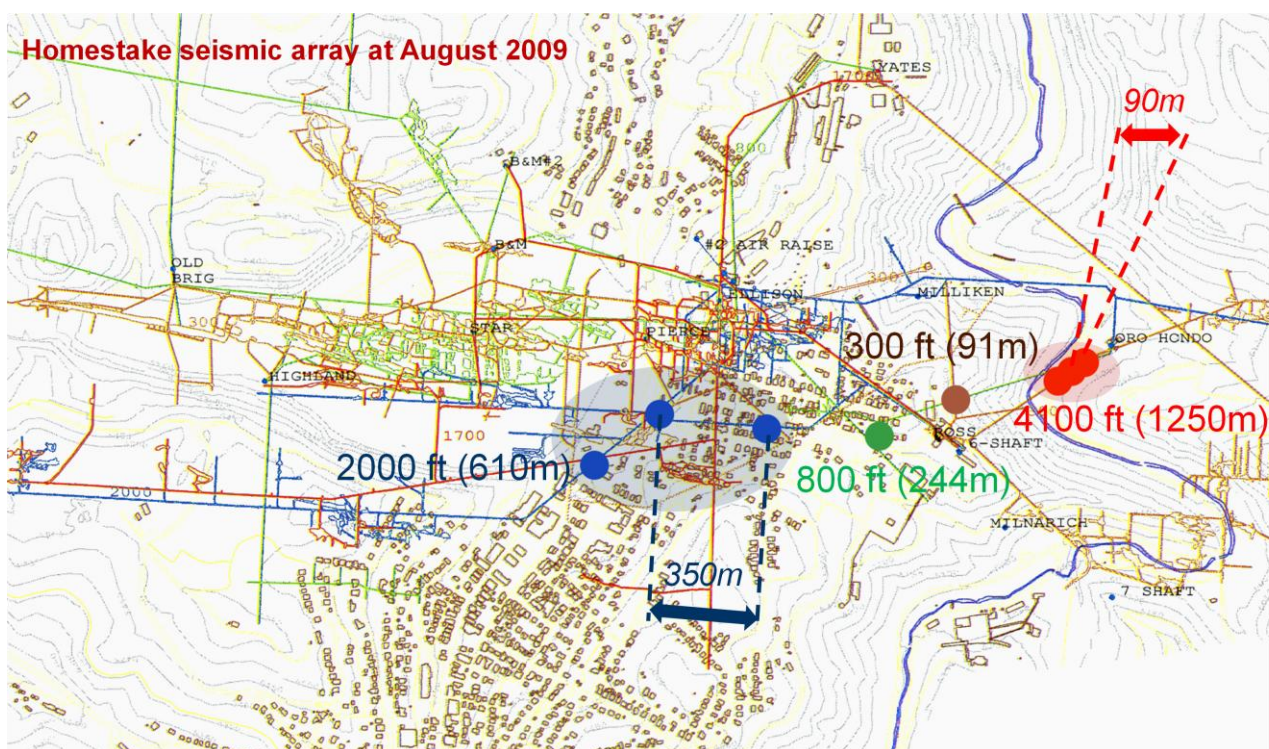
Homestake seismic array at August 2009

YATES

1700

90m

B&M#2

800

B&M

#2 AIR RAISE

OLD BRIG

ELLISON

MILLIKEN

300

300

STAR

PIERCE

300 ft (91m)

ORO HONDO

HIGHLAND

4100 ft (1250m)

ROSS

6-SHAFT

1700

2000 ft (610m)

800 ft (244m)

2000

MILNARICH

350m

7 SHAFT